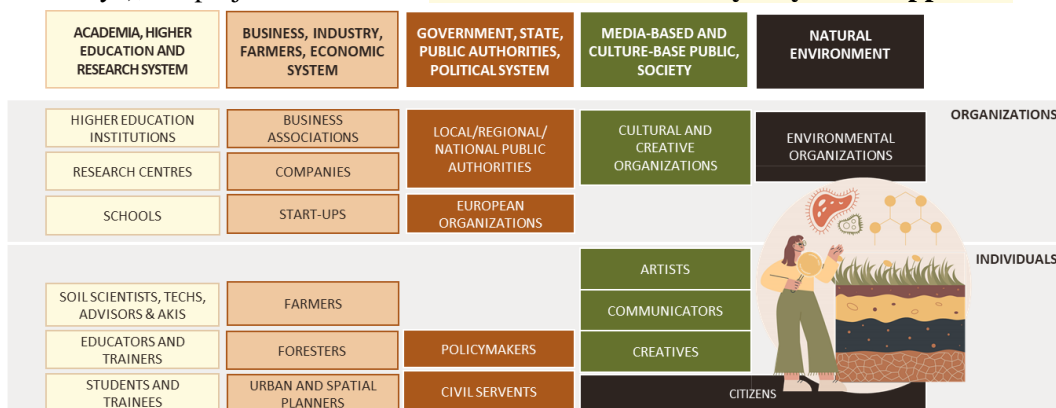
ACADEMIA, HIGHER EDUCATION AND RESEARCH SYSTEM

BUSINESS, INDUSTRY, FARMERS, ECONOMIC SYSTEM

GOVERNMENT, STATE, PUBLIC AUTHORITIES, POLITICAL SYSTEM

MEDIA-BASED AND CULTURE-BASE PUBLIC, SOCIETY

NATURAL ENVIRONMENT

ORGANIZATIONS

HIGHER EDUCATION INSTITUTIONS

BUSINESS ASSOCIATIONS

LOCAL/REGIONAL/ NATIONAL PUBLIC AUTHORITIES

CULTURAL AND CREATIVE ORGANIZATIONS

ENVIRONMENTAL ORGANIZATIONS

RESEARCH CENTRES

COMPANIES

SCHOOLS

START-UPS

EUROPEAN ORGANIZATIONS

INDIVIDUALS

ARTISTS

SOIL SCIENTISTS, TECHS, ADVISORS & AKIS

FARMERS

COMMUNICATORS

EDUCATORS AND TRAINERS

FORESTERS

POLICYMAKERS

CREATIVES

STUDENTS AND TRAINEES

URBAN AND SPATIAL PLANNERS

CIVIL SERVENTS

CITIZENS